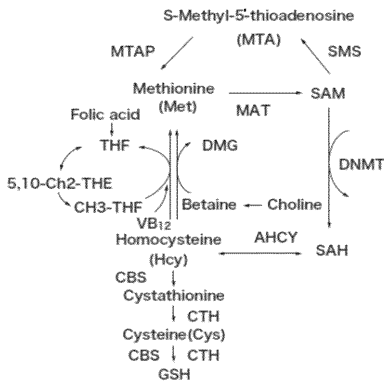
S-Methyl-5'-thioadenosine
(MTA)

MTAP

SMS

Methionine
(Met)

MAT

SAM

Folic acid

THF

DMG

DNMT

5,10-Ch2-THE

CH3-THF

VB$_{12}$

Betaine

Choline

Homocysteine
(Hcy)

AHCY

SAH

CBS

Cystathionine

CTH

Cysteine(Cys)

CBS

CTH

GSH